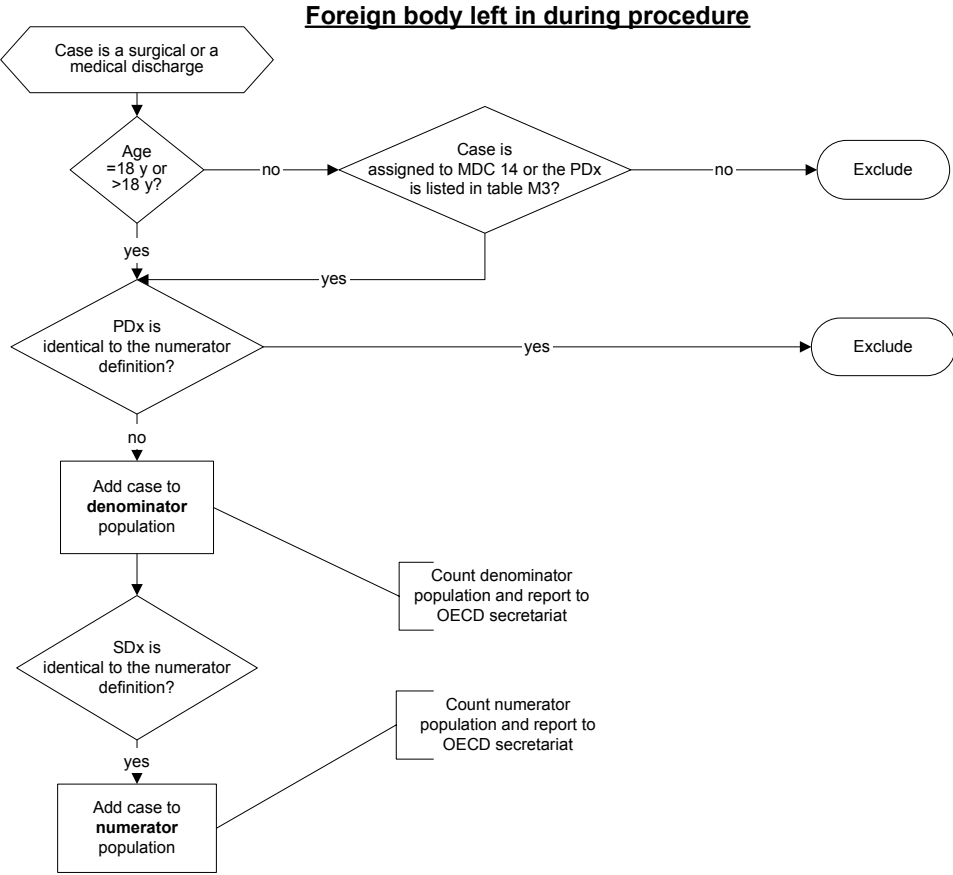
Foreign body left in during procedure

Case is a surgical or a medical discharge

Age =18 y or >18 y?

no

Case is assigned to MDC 14 or the PDx is listed in table M3?

no

Exclude

yes

yes

PDx is identical to the numerator definition?

yes

Exclude

no

Add case to **denominator** population

Count denominator population and report to OECD secretariat

SDx is identical to the numerator definition?

Count numerator population and report to OECD secretariat

yes

Add case to **numerator** population